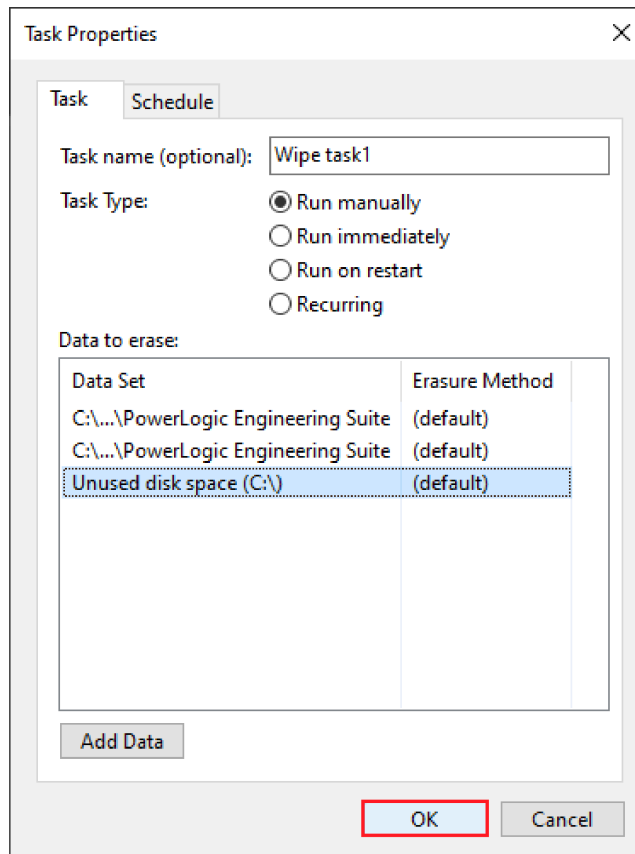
Task Properties

Task

Schedule

Task name (optional): Wipe task1

Task Type:

Run manually

Run immediately

Run on restart

Recurring

Data to erase:

| Data Set | Erasure Method |
|---|---|
| C:\...\PowerLogic Engineering Suite | (default) |
| C:\...\PowerLogic Engineering Suite | (default) |
| Unused disk space (C:\) | (default) |

Add Data

OK

Cancel